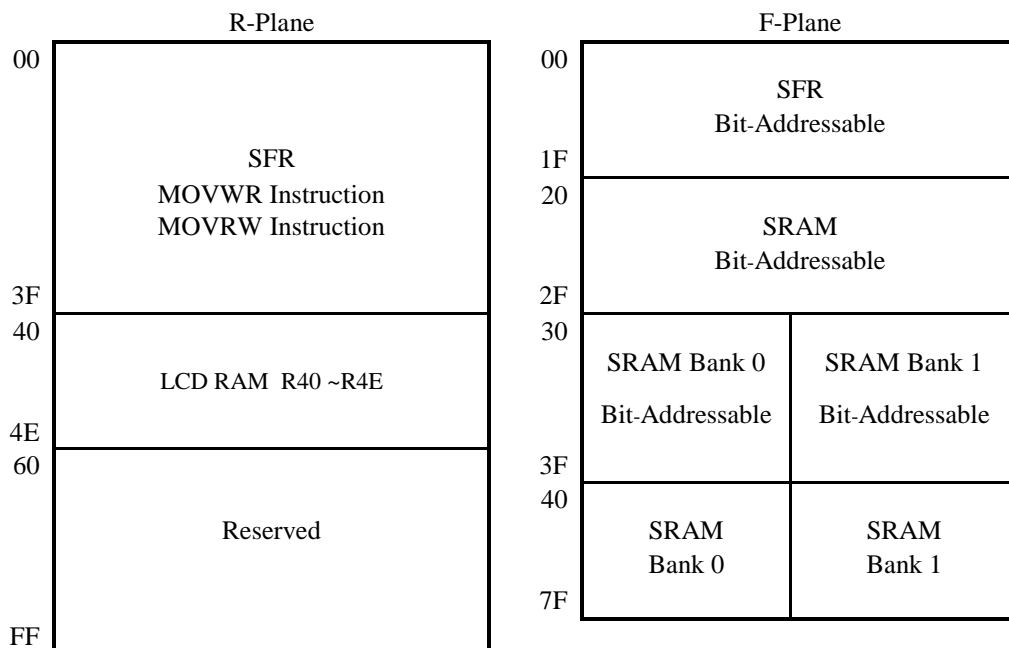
R-Plane

00

SFR
MOVWR Instruction
MOVRW Instruction

3F
40

LCD RAM R40 ~R4E

4E
60

Reserved

FF

F-Plane

00

SFR
Bit-Addressable

1F
20

SRAM
Bit-Addressable

2F
30

SRAM Bank 0
Bit-Addressable

SRAM Bank 1
Bit-Addressable

3F
40

SRAM
Bank 0

SRAM
Bank 1

7F